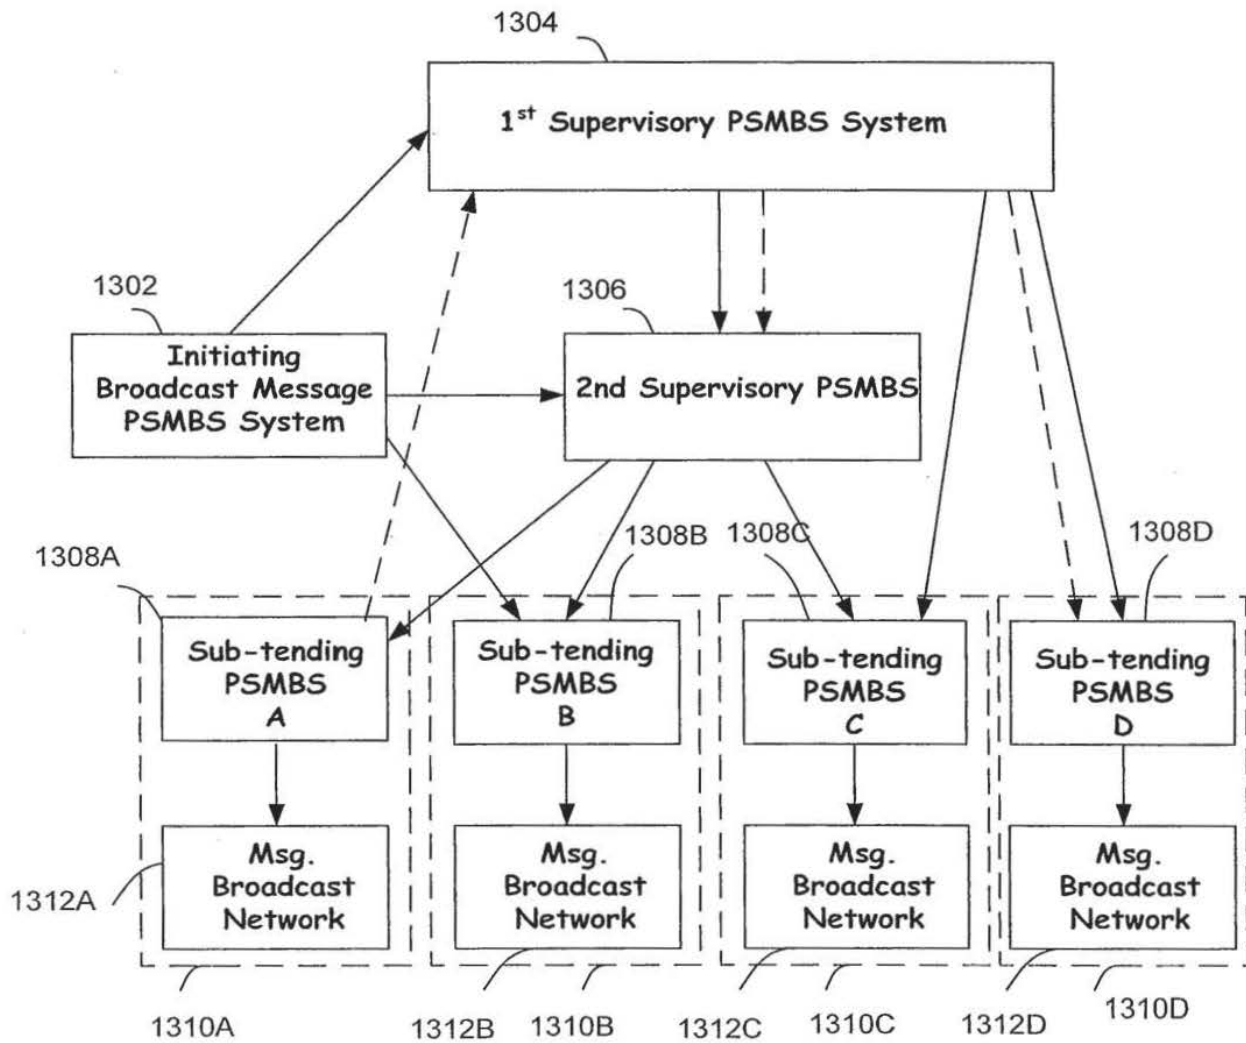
1304

$1^{st}$ Supervisory PSMBS System

1302

Initiating Broadcast Message PSMBS System

1306

2nd Supervisory PSMBS

1308A

1308B

1308C

1308D

Sub-tending PSMBS A

Sub-tending PSMBS B

Sub-tending PSMBS C

Sub-tending PSMBS D

Msg. Broadcast Network

Msg. Broadcast Network

Msg. Broadcast Network

Msg. Broadcast Network

1312A

1310A

1312B

1310B

1312C

1310C

1312D

1310D